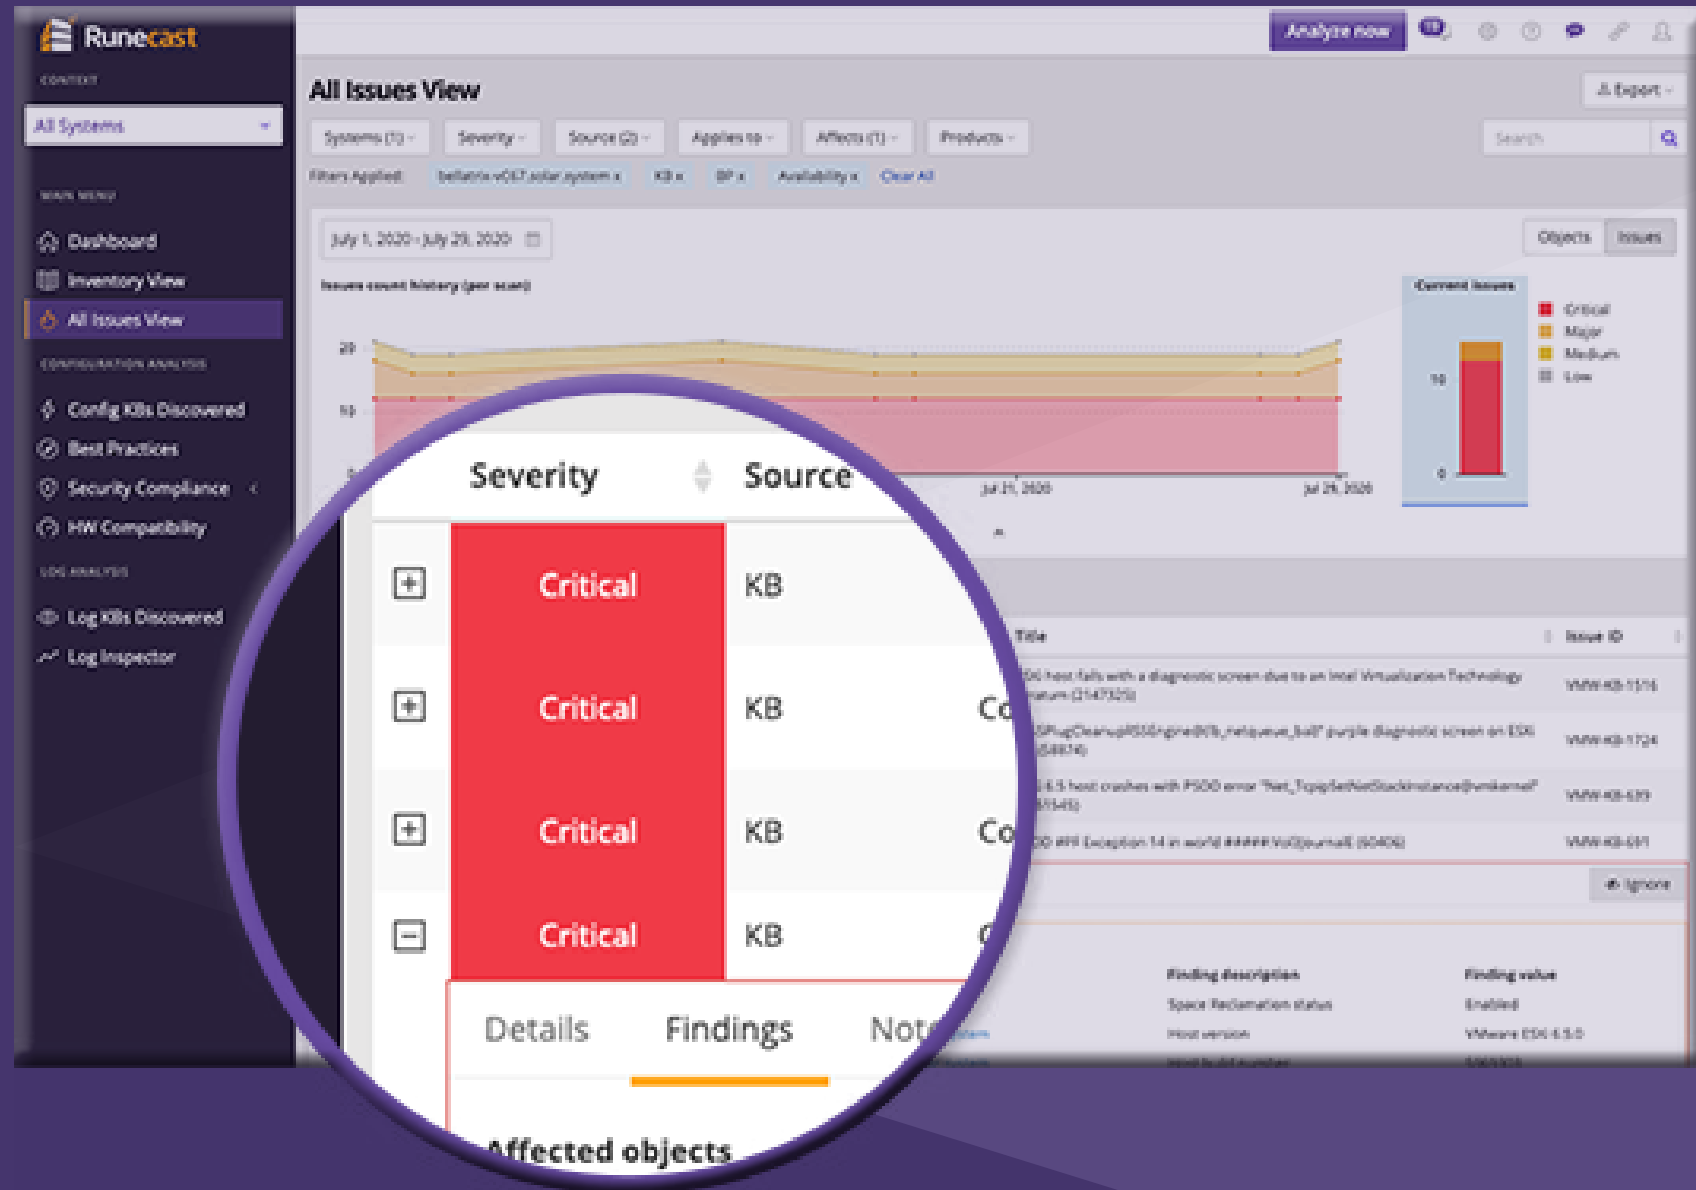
Runecast

CONTEXT

All Systems

MAIN MENU

Dashboard

Inventory View

All Issues View

CONFIGURATION ANALYSIS

Config KBs Discovered

Best Practices

Security Compliance

HW Compatibility

LOG ANALYSIS

Log KBs Discovered

Log Inspector

Analyze now

All Issues View

Export

Systems (1) Severity Source (2) Applies to Affects (1) Products

Search

Filters Applied: bellatrix-v067.solar.system x KB x BP x Availability x Clear All

July 1, 2020 - July 29, 2020

Objects Issues

Issues count history (per scan)

20

10

0

Jul 21, 2020

Jul 29, 2020

Current issues

10

0

Critical

Major

Medium

Low

Severity

Source

Critical KB

Critical KB Co

Critical KB Co

Critical KB

Details Findings Not

Affected objects

Title

Issue ID

ESXi host fails with a diagnostic screen due to an Intel Virtualization Technology erratum (2147325)

VMW-KB-1516

SPlugCleanupRSSEngine (lb_netqueue_bal)" purple diagnostic screen on ESXi (58874)

VMW-KB-1724

6.5 host crashes with PSOD error "Net_TcpipSetNetStackInstance@vmkernel" (51545)

VMW-KB-639

PF Exception 14 in world #### Vol3JournalE (50406)

VMW-KB-691

Ignore

Finding description

Finding value

Space Reclamation status

Enabled

Host version

VMware ESXi 6.5.0